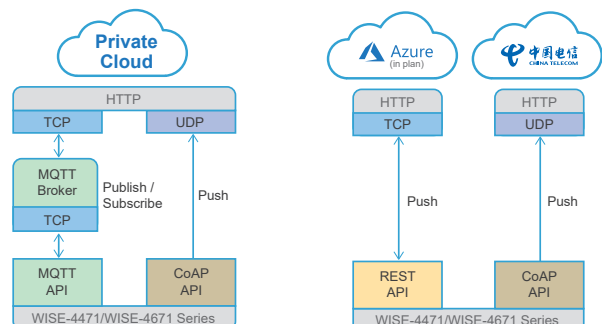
Private Cloud

HTTP

TCP

UDP

MQTT Broker

Publish / Subscribe

TCP

Push

MQTT API

CoAP API

WISE-4471/WISE-4671 Series

Azure
(in plan)

中国电信
CHINA TELECOM

HTTP

TCP

HTTP

UDP

Push

Push

REST API

CoAP API

WISE-4471/WISE-4671 Series